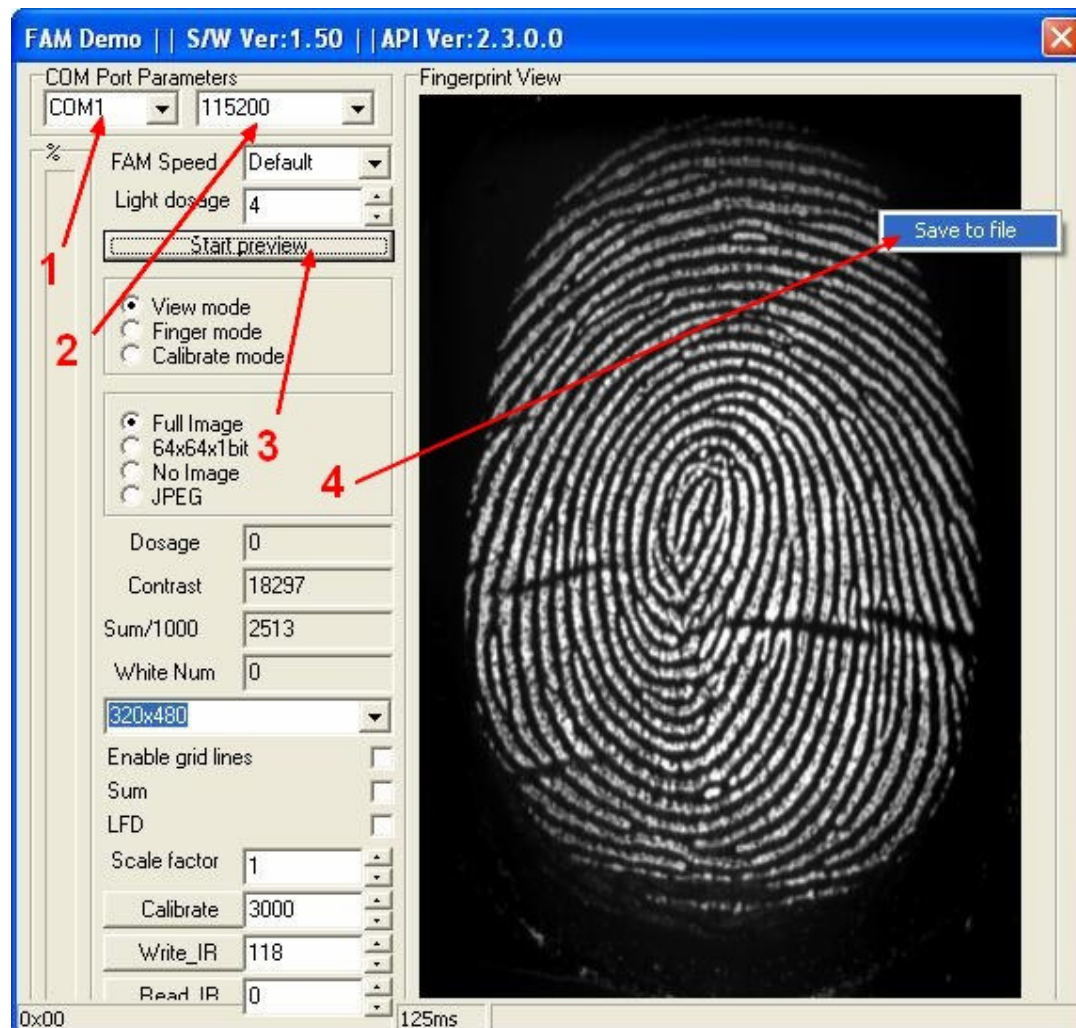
FAM Demo || S/W Ver:1.50 ||API Ver:2.3.0.0

COM Port Parameters
COM1
115200

%
FAM Speed Default
Light dosage 4
Start preview

View mode
Finger mode
Calibrate mode

Full Image
64x64x1bit
No Image
JPEG

Dosage 0
Contrast 18297
Sum/1000 2513
White Num 0
320x480
Enable grid lines
Sum
LFD
Scale factor 1
Calibrate 3000
Write_IR 118
Read_IR 0

1
2
3
4

Fingerprint View
Save to file

0x00
125ms